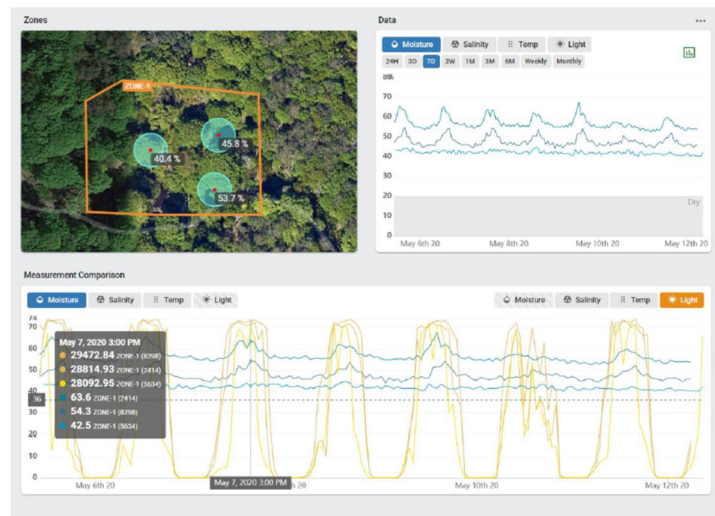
Zones

ZONE-1

40.4 %

45.8 %

53.7 %

Data

Moisture | Salinity | Temp | Light

24H | 3D | 7D | 2W | 1M | 3M | 6M | Weekly | Monthly

80
70
60
50
40
30
20
10
0

Day

May 6th 20 | May 8th 20 | May 10th 20 | May 12th 20

Measurement Comparison

Moisture | Salinity | Temp | Light

Moisture | Salinity | Temp | Light

74
70
60
50
40
36
30
20
10
0

May 7, 2020 3:00 PM
29472.84 ZONE-1 (8298)
28814.93 ZONE-1 (2414)
28092.95 ZONE-1 (5634)
63.6 ZONE-1 (2414)
54.3 ZONE-1 (8298)
42.5 ZONE-1 (5634)

May 6th 20 | May 7, 2020 3:00 PM | May 10th 20 | May 12th 20